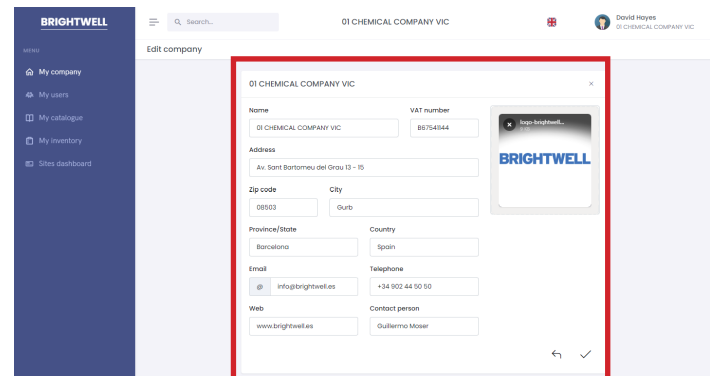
BRIGHTWELL

Search...

01 CHEMICAL COMPANY VIC

David Hayes
01 CHEMICAL COMPANY VIC

MENU

My company

My users

My catalogue

My inventory

Sites dashboard

Edit company

01 CHEMICAL COMPANY VIC

×

Name

01 CHEMICAL COMPANY VIC

VAT number

B67541144

logo-brightwell...

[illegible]

BRIGHTWELL

Address

Av. Sant Bartomeu del Grau 13 - 15

Zip code

08503

City

Gurb

Province/State

Barcelona

Country

Spain

Email

@

info@brightwell.es

Telephone

+34 902 44 50 50

Web

www.brightwell.es

Contact person

Guillermo Moser